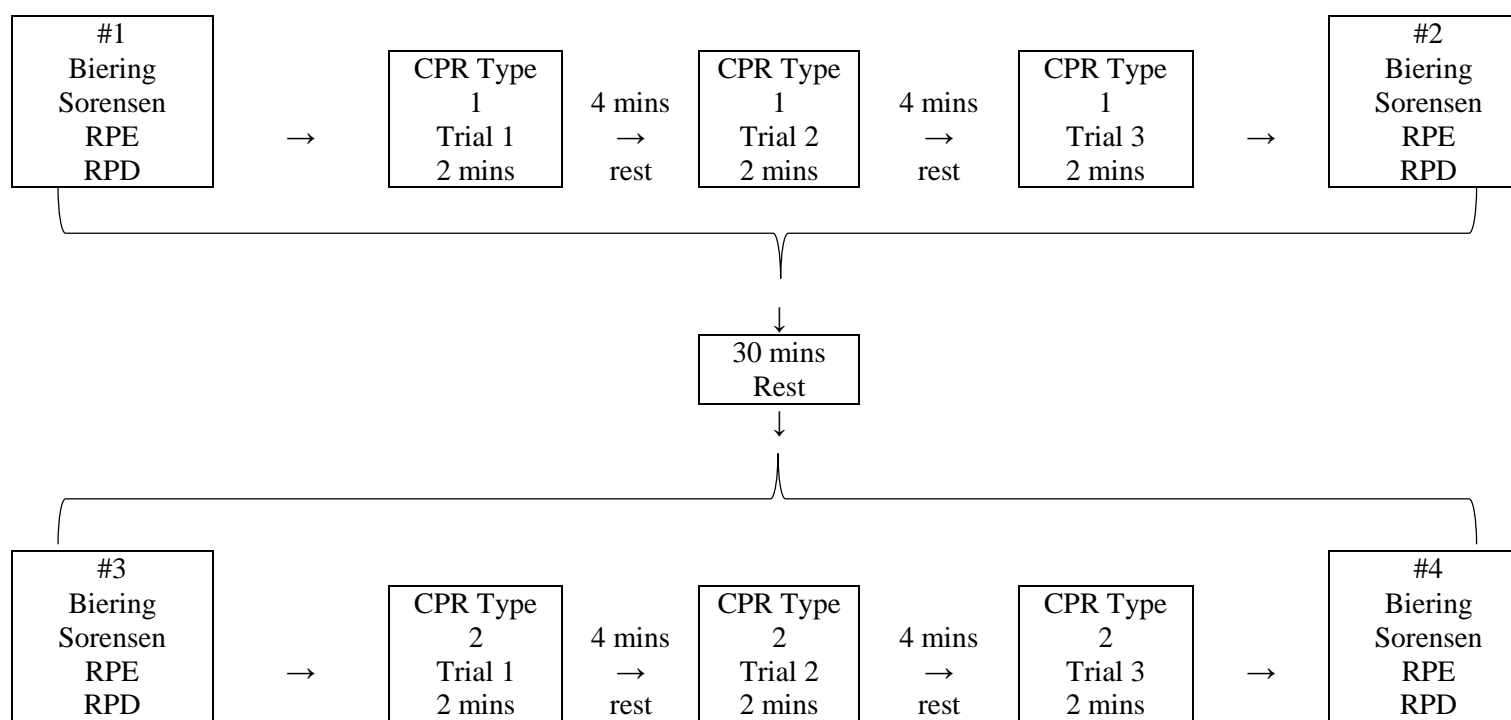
#1
Biering
Sorensen
RPE
RPD

→

CPR Type
1
Trial 1
2 mins

4 mins
→
rest

CPR Type
1
Trial 2
2 mins

4 mins
→
rest

CPR Type
1
Trial 3
2 mins

→

#2
Biering
Sorensen
RPE
RPD

↓

30 mins
Rest

↓

#3
Biering
Sorensen
RPE
RPD

→

CPR Type
2
Trial 1
2 mins

4 mins
→
rest

CPR Type
2
Trial 2
2 mins

4 mins
→
rest

CPR Type
2
Trial 3
2 mins

→

#4
Biering
Sorensen
RPE
RPD